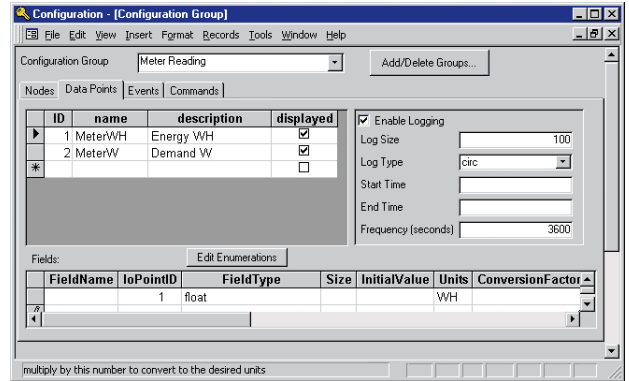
Configuration - [Configuration Group]

File Edit View Insert Format Records Tools Window Help

Configuration Group Meter Reading

Add/Delete Groups...

Nodes Data Points Events Commands

| | ID | name | description | displayed |
|---|---|---|---|---|
| ▶ | 1 | MeterWH | Energy WH | ☑ |
| | 2 | MeterW | Demand W | ☑ |
| * | | | | ☐ |

☑ Enable Logging

Log Size 100

Log Type circ

Start Time

End Time

Frequency (seconds) 3600

Fields:

Edit Enumerations

| FieldName | IoPointID | FieldType | Size | InitialValue | Units | ConversionFactor |
|---|---|---|---|---|---|---|
| | 1 | float | | | WH | |

multiply by this number to convert to the desired units